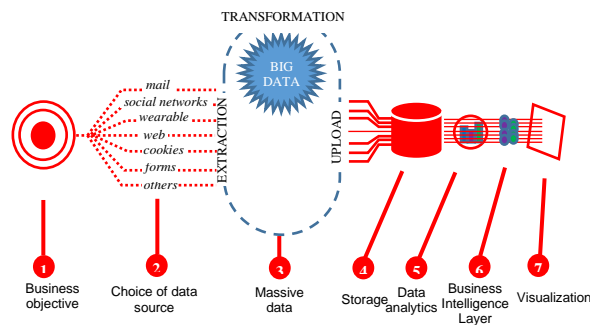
TRANSFORMATION

BIG DATA

mail
social networks
wearable
web
cookies
forms
others

EXTRACTION

UPLOAD

1
Business objective

2
Choice of data source

3
Massive data

4
Storage

5
Data analytics

6
Business Intelligence Layer

7
Visualization